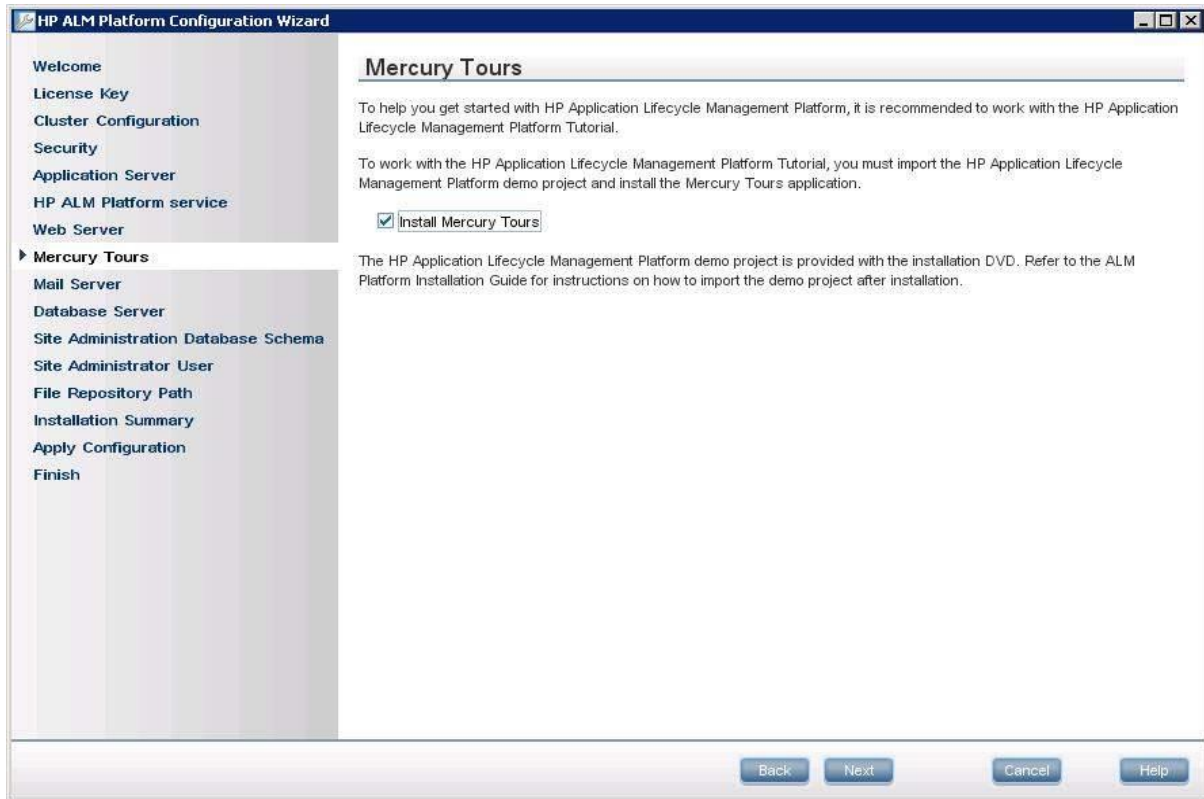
HP ALM Platform Configuration Wizard

Welcome
License Key
Cluster Configuration
Security
Application Server
HP ALM Platform service
Web Server
Mercury Tours
Mail Server
Database Server
Site Administration Database Schema
Site Administrator User
File Repository Path
Installation Summary
Apply Configuration
Finish

Mercury Tours

To help you get started with HP Application Lifecycle Management Platform, it is recommended to work with the HP Application Lifecycle Management Platform Tutorial.

To work with the HP Application Lifecycle Management Platform Tutorial, you must import the HP Application Lifecycle Management Platform demo project and install the Mercury Tours application.

Install Mercury Tours

The HP Application Lifecycle Management Platform demo project is provided with the installation DVD. Refer to the ALM Platform Installation Guide for instructions on how to import the demo project after installation.

Back Next Cancel Help